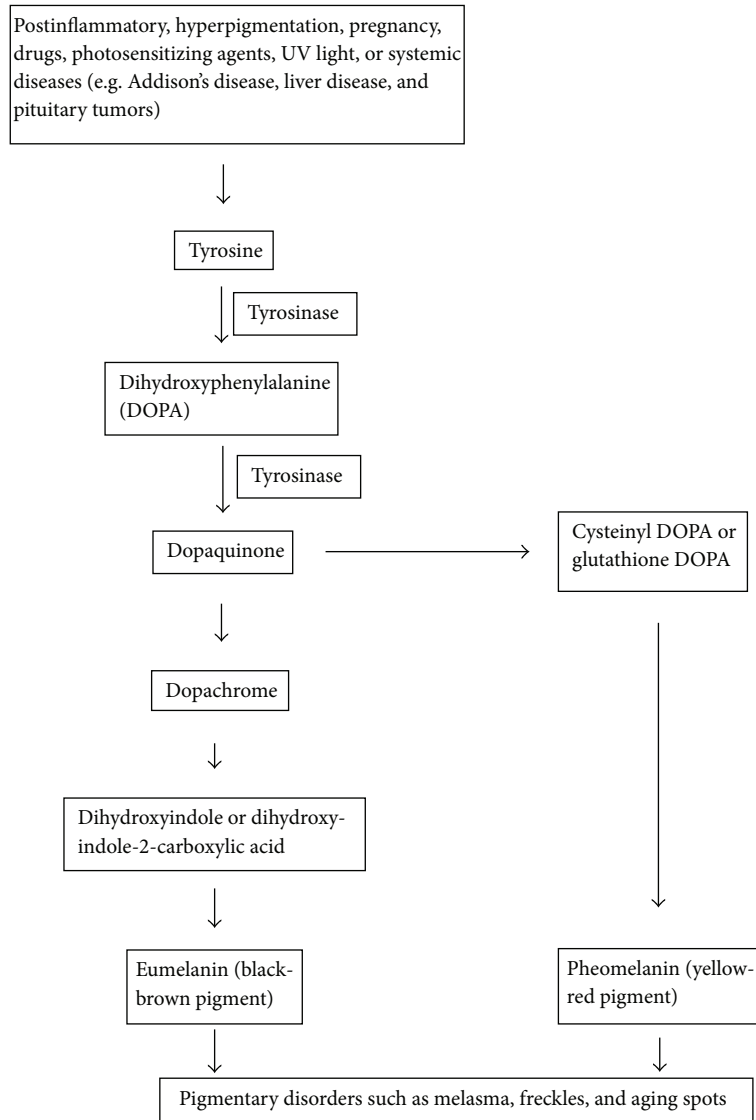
Postinflammatory, hyperpigmentation, pregnancy, drugs, photosensitizing agents, UV light, or systemic diseases (e.g. Addison's disease, liver disease, and pituitary tumors)

Tyrosine

Tyrosinase

Dihydroxyphenylalanine (DOPA)

Tyrosinase

Dopaquinone

Cysteinyl DOPA or glutathione DOPA

Dopachrome

Dihydroxyindole or dihydroxy-indole-2-carboxylic acid

Eumelanin (black-brown pigment)

Pheomelanin (yellow-red pigment)

Pigmentary disorders such as melasma, freckles, and aging spots